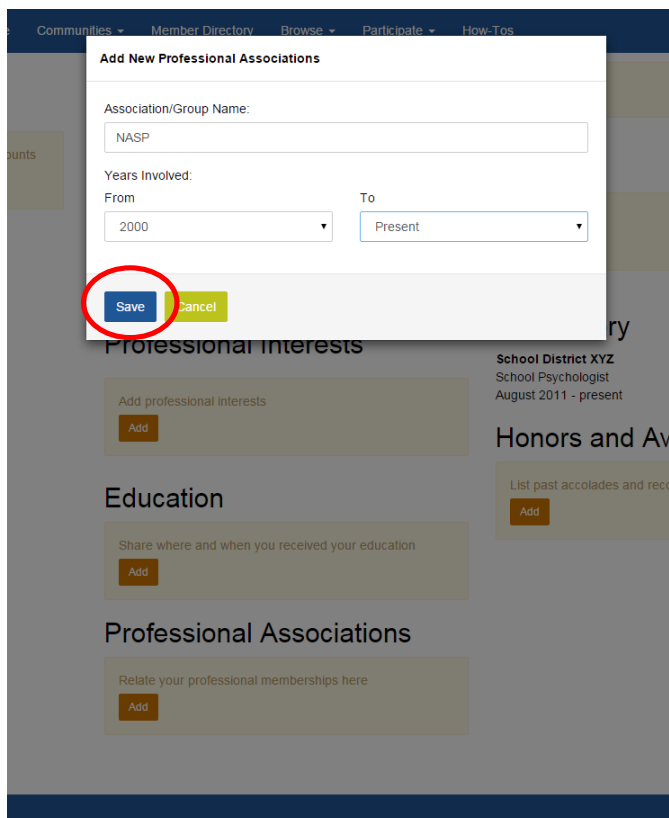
e Communities ▾ Member Directory Browse ▾ Participate ▾ How-Tos

Add New Professional Associations

Association/Group Name:

NASP

Years Involved:

From

2000

To

Present

Save Cancel

ounts

Professional Interests

Add professional interests

Add

Education

Share where and when you received your education

Add

Professional Associations

Relate your professional memberships here

Add

ry

School District XYZ

School Psychologist

August 2011 - present

Honors and Av

List past accolades and rec

Add